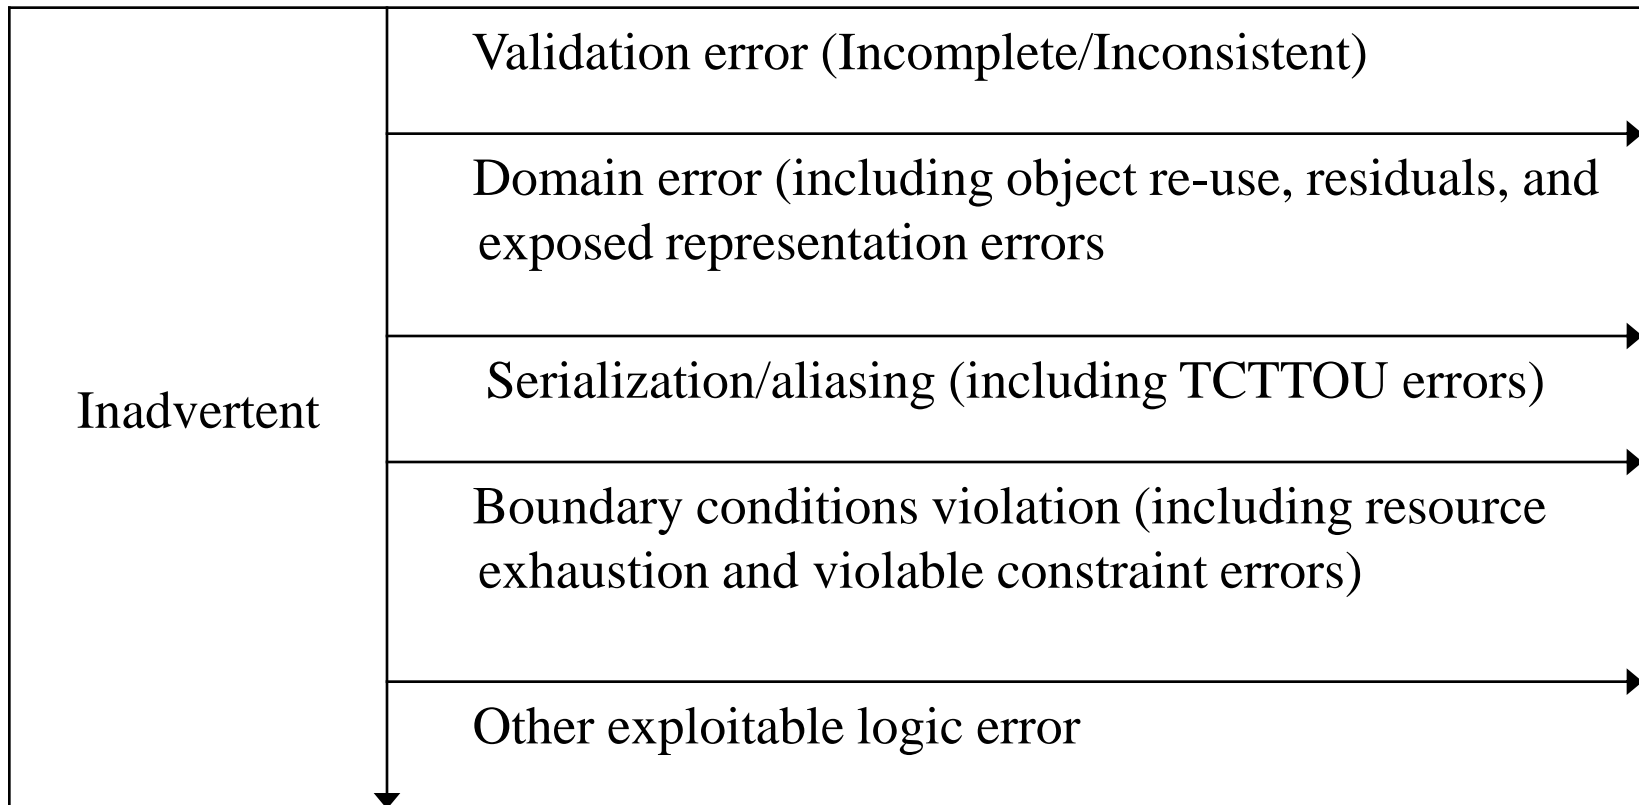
Inadvertent

Validation error (Incomplete/Inconsistent)

Domain error (including object re-use, residuals, and exposed representation errors

Serialization/aliasing (including TCTTOU errors)

Boundary conditions violation (including resource exhaustion and violable constraint errors)

Other exploitable logic error